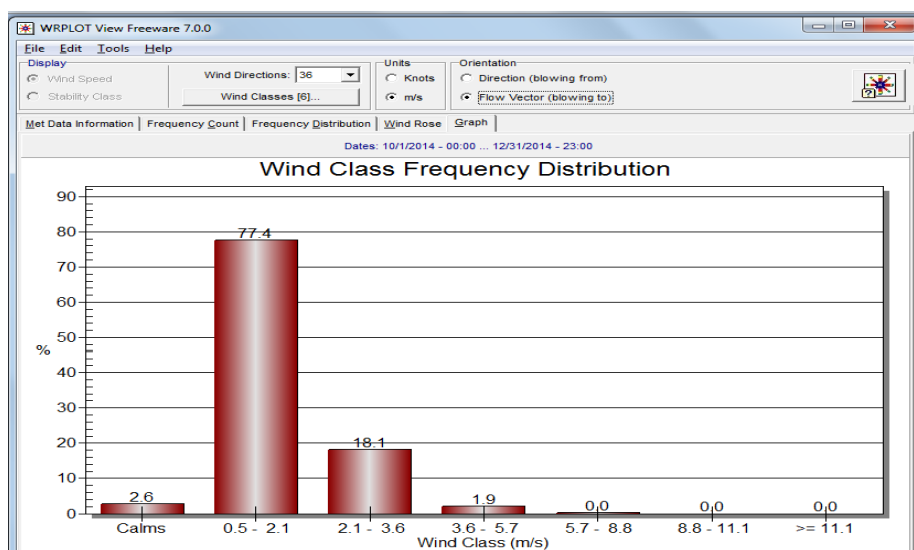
WRPLOT View Freeware 7.0.0

File Edit Tools Help

Display
Wind Speed
Stability Class
Wind Directions: 36
Wind Classes [6]...

Units
Knots
m/s

Orientation
Direction (blowing from)
Flow Vector (blowing to)

Met Data Information | Frequency Count | Frequency Distribution | Wind Rose | Graph

Dates: 10/1/2014 - 00:00 ... 12/31/2014 - 23:00

Wind Class Frequency Distribution

90
80
70
60
50
%
40
30
20
10
0

2.6
77.4
18.1
1.9
0.0
0.0
0.0

Calms
0.5 - 2.1
2.1 - 3.6
3.6 - 5.7
5.7 - 8.8
8.8 - 11.1
>= 11.1

Wind Class (m/s)